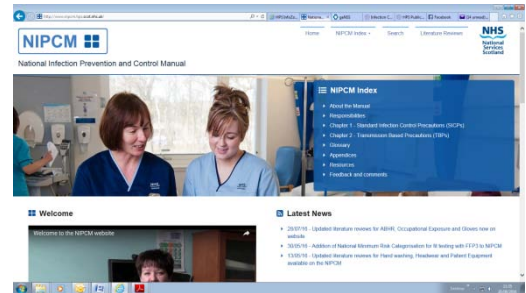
http://www.nipcm.scot.nhs.uk/

NIPCM

National Infection Prevention and Control Manual

Home NIPCM Index Search Literature Reviews

NHS National Services Scotland

NIPCM Index

About the Manual

Responsibilities

Chapter 1 - Standard Infection Control Precautions (SICPs)

Chapter 2 - Transmission Based Precautions (TBPs)

Glossary

Appendices

Resources

Feedback and comments

Welcome

Welcome to the NIPCM website

Latest News

29/07/16 - Updated literature reviews for ABHR, Occupational Exposure and Gloves now on website

30/05/16 - Addition of National Minimum Risk Categorisation for fit testing with FFP3 to NIPCM

13/05/16 - Updated literature reviews for Hand washing, Headwear and Patient Equipment available on the NIPCM